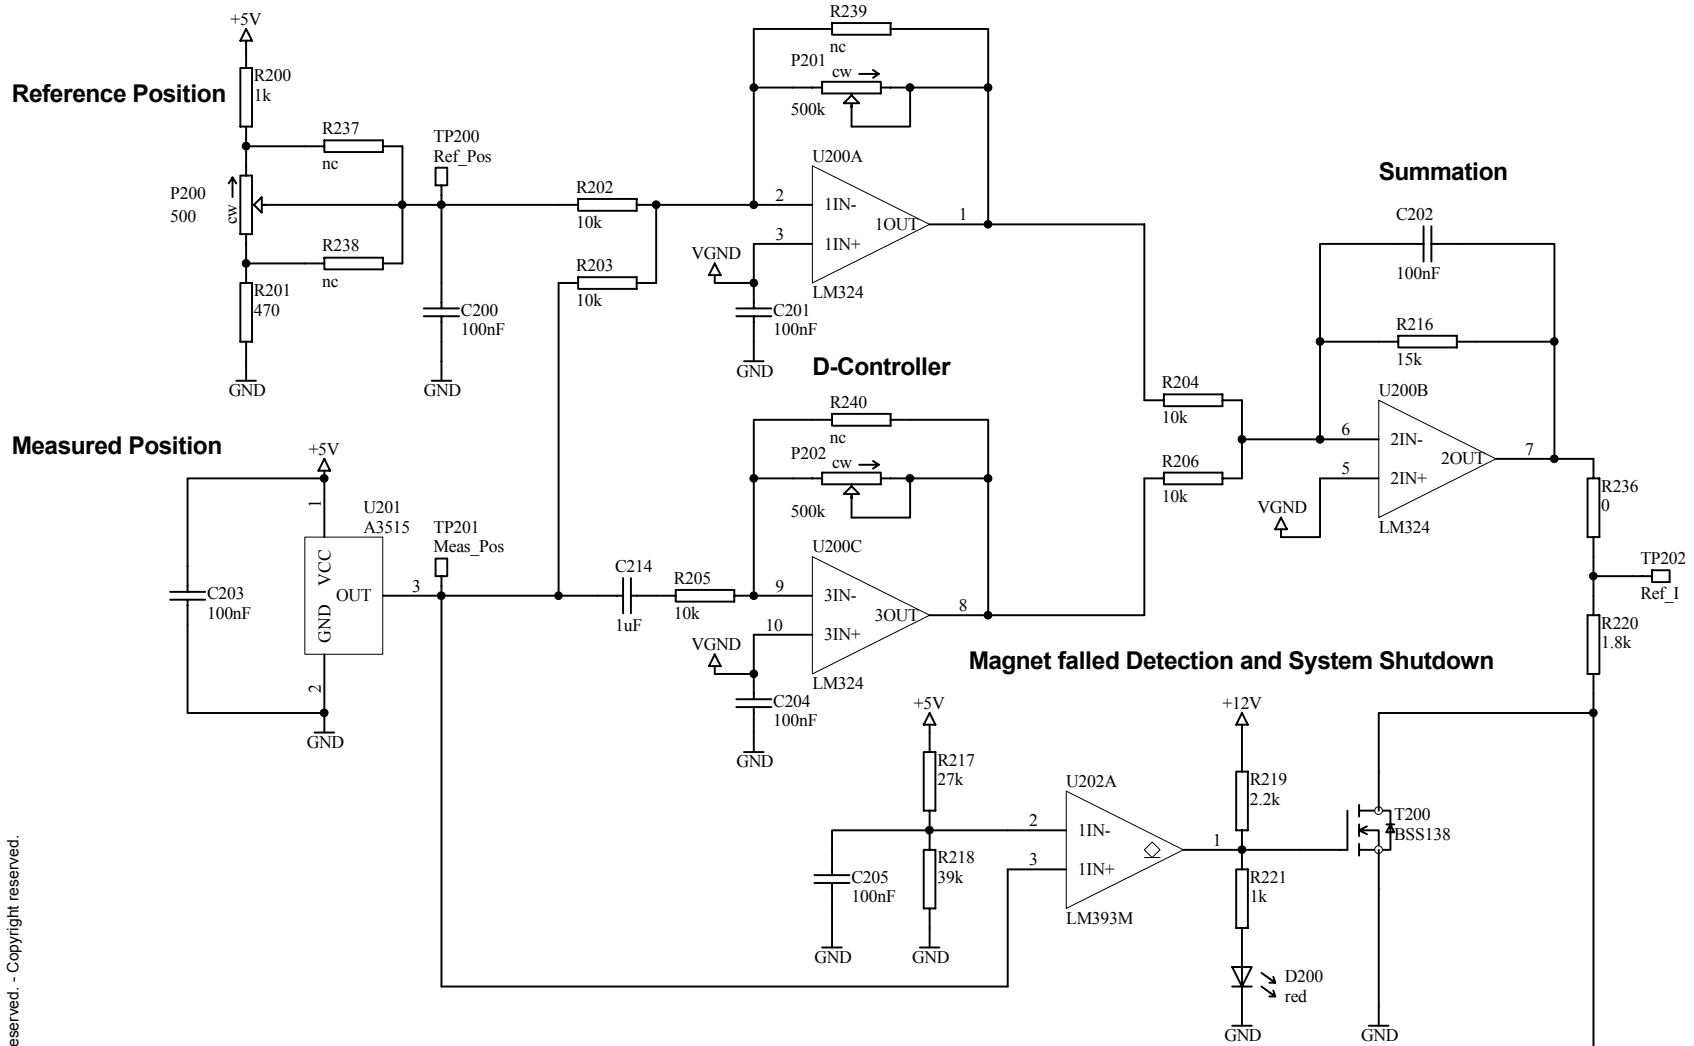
Reference Position

+5V
R200
1k
R237
nc
TP200
Ref_Pos
P200
500
cw
R238
nc
R201
470
C200
100nF
GND
GND

R239
nc
P201
cw
500k
U200A
R202
10k
2
1IN-
1OUT
1
3
1IN+
R203
10k
VGND
C201
100nF
LM324
GND

D-Controller

Summation
C202
100nF
R216
15k
U200B
R204
10k
6
2IN-
2OUT
7
R206
10k
5
2IN+
VGND
LM324
R236
0
TP202
Ref_I
R220
1.8k

Measured Position
+5V
1
U201
A3515
VCC
OUT
3
GND
2
C203
100nF
GND
TP201
Meas_Pos

R240
nc
P202
cw
500k
U200C
C214
1uF
R205
10k
9
3IN-
3OUT
8
10
3IN+
VGND
C204
100nF
LM324
GND

Magnet falled Detection and System Shutdown
+5V
R217
27k
U202A
2
1IN-
1
3
1IN+
C205
100nF
R218
39k
LM393M
GND
GND
+12V
R219
2.2k
R221
1k
D200
red
GND
T200
BSS138
GND

eserved. - Copyright reserved.